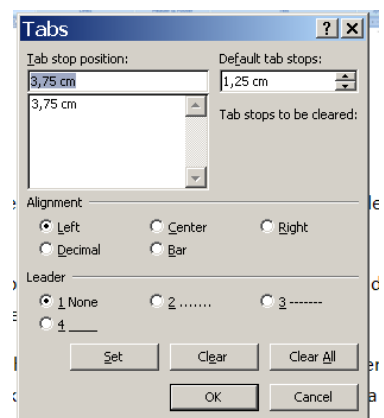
Tabs

?

Tab stop position:

3,75 cm

3,75 cm

Default tab stops:

1,25 cm

Tab stops to be cleared:

Alignment

Left

Center

Right

Decimal

Bar

Leader

1 None

2 .......

3 -------

4 ____

Set

Clear

Clear All

OK

Cancel